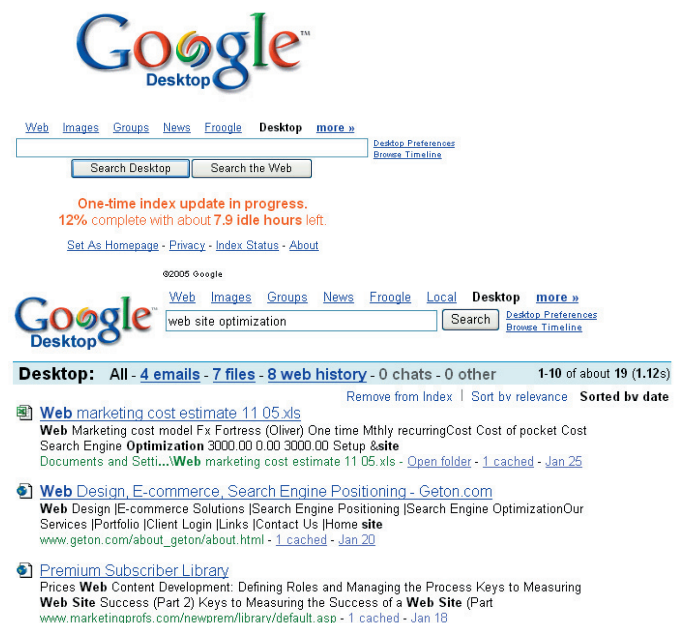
Google™
Desktop

Web Images Groups News Froogle Desktop more »

Desktop Preferences
Browse Timeline

Search Desktop Search the Web

One-time index update in progress.
12% complete with about 7.9 idle hours left.

Set As Homepage - Privacy - Index Status - About

©2005 Google

Google
Desktop

Web Images Groups News Froogle Local Desktop more »

web site optimization Search

Desktop Preferences
Browse Timeline

Desktop: All - 4 emails - 7 files - 8 web history - 0 chats - 0 other 1-10 of about 19 (1.12s)

Remove from Index | Sort by relevance Sorted by date

Web marketing cost estimate 11 05.xls
Web Marketing cost model Fx Fortress (Oliver) One time Mthly recurringCost Cost of pocket Cost Search Engine Optimization 3000.00 0.00 3000.00 Setup &site
Documents and Setti...\Web marketing cost estimate 11 05.xls - Open folder - 1 cached - Jan 25

Web Design, E-commerce, Search Engine Positioning - Geton.com
Web Design |E-commerce Solutions |Search Engine Positioning |Search Engine OptimizationOur Services |Portfolio |Client Login |Links |Contact Us |Home site
www.geton.com/about_geton/about.html - 1 cached - Jan 20

Premium Subscriber Library
Prices Web Content Development: Defining Roles and Managing the Process Keys to Measuring Web Site Success (Part 2) Keys to Measuring the Success of a Web Site (Part
www.marketingprofs.com/newprem/library/default.asp - 1 cached - Jan 18